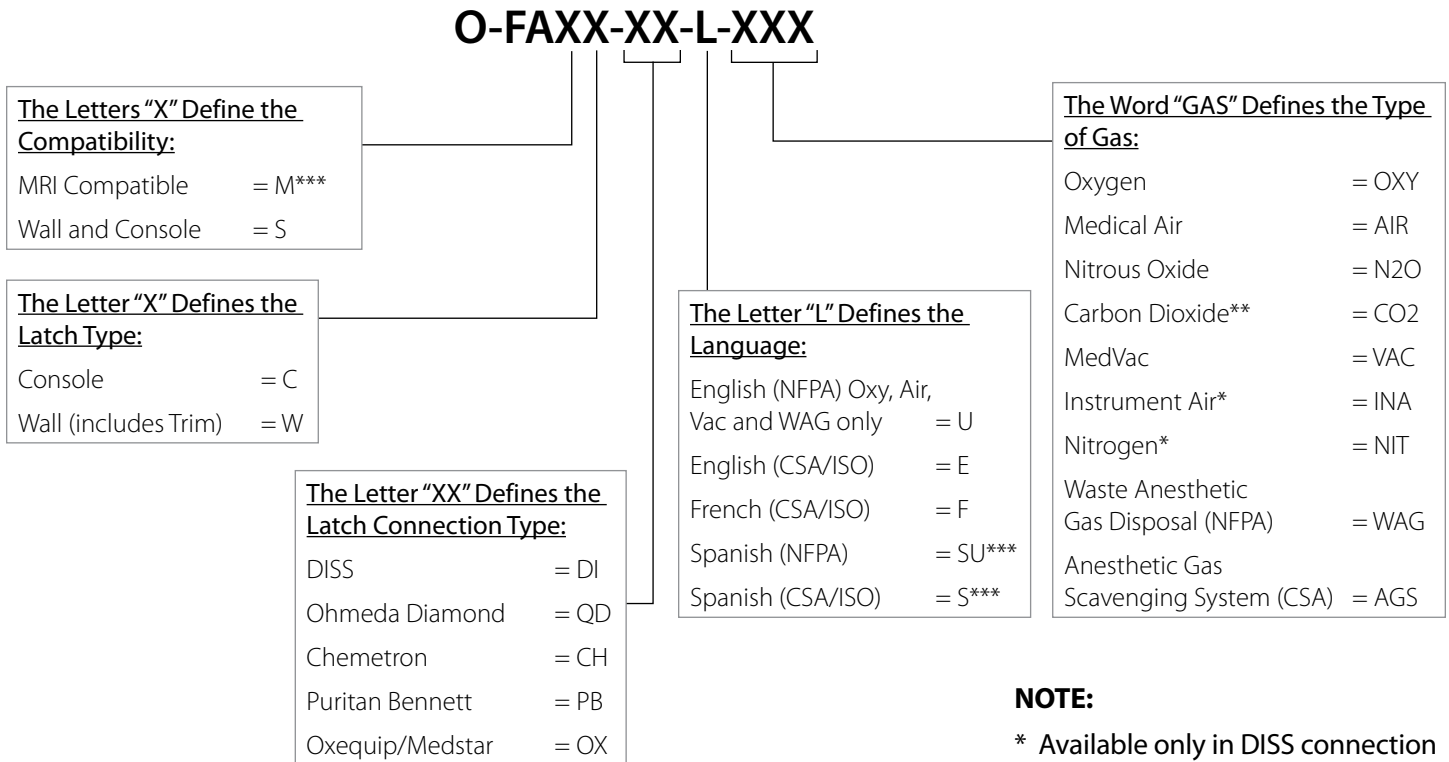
O-FAXX-XX-L-XXX

The Letters "X" Define the Compatibility:
MRI Compatible = M***
Wall and Console = S

The Letter "X" Defines the Latch Type:
Console = C
Wall (includes Trim) = W

The Letter "XX" Defines the Latch Connection Type:
DISS = DI
Ohmeda Diamond = QD
Chemetron = CH
Puritan Bennett = PB
Oxequip/Medstar = OX

The Letter "L" Defines the Language:
English (NFPA) Oxy, Air, Vac and WAG only = U
English (CSA/ISO) = E
French (CSA/ISO) = F
Spanish (NFPA) = SU***
Spanish (CSA/ISO) = S***

The Word "GAS" Defines the Type of Gas:
Oxygen = OXY
Medical Air = AIR
Nitrous Oxide = N2O
Carbon Dioxide** = CO2
MedVac = VAC
Instrument Air* = INA
Nitrogen* = NIT
Waste Anesthetic Gas Disposal (NFPA) = WAG
Anesthetic Gas Scavenging System (CSA) = AGS

NOTE:
* Available only in DISS connection